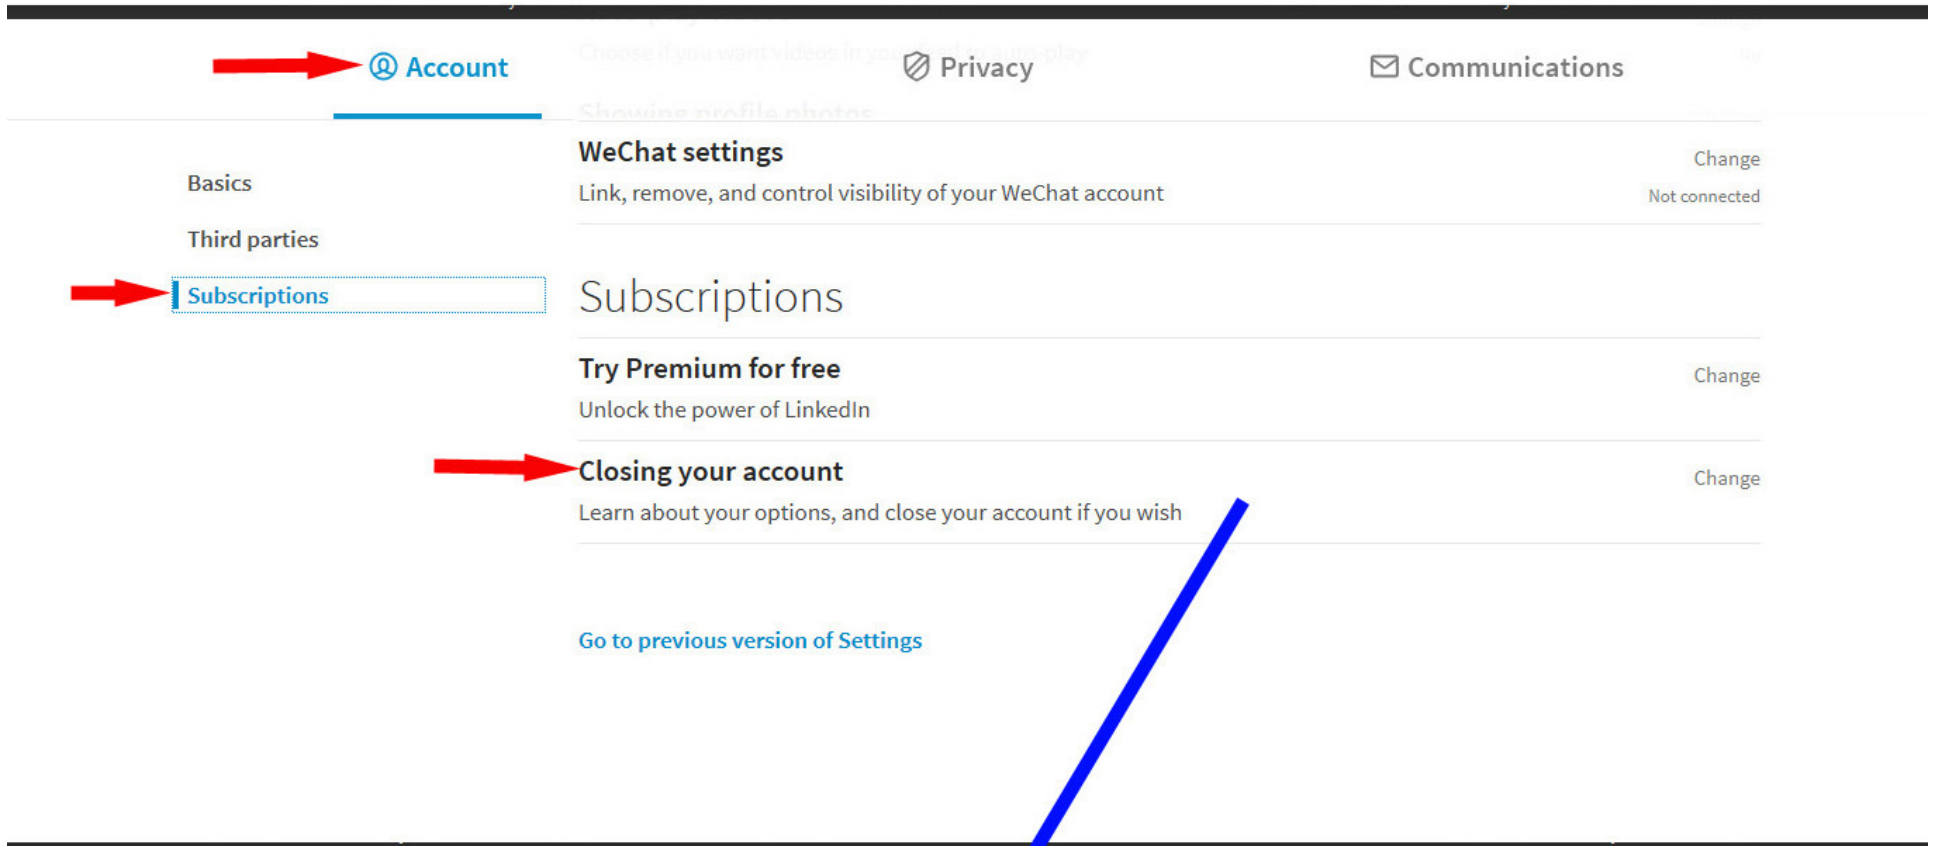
Account
Privacy
Communications

Choose if you want videos in your feed to auto-play

Showing profile photos

Basics
Third parties
Subscriptions

WeChat settings
Link, remove, and control visibility of your WeChat account
Change
Not connected

Subscriptions

Try Premium for free
Unlock the power of LinkedIn
Change

Closing your account
Learn about your options, and close your account if you wish
Change

Go to previous version of Settings